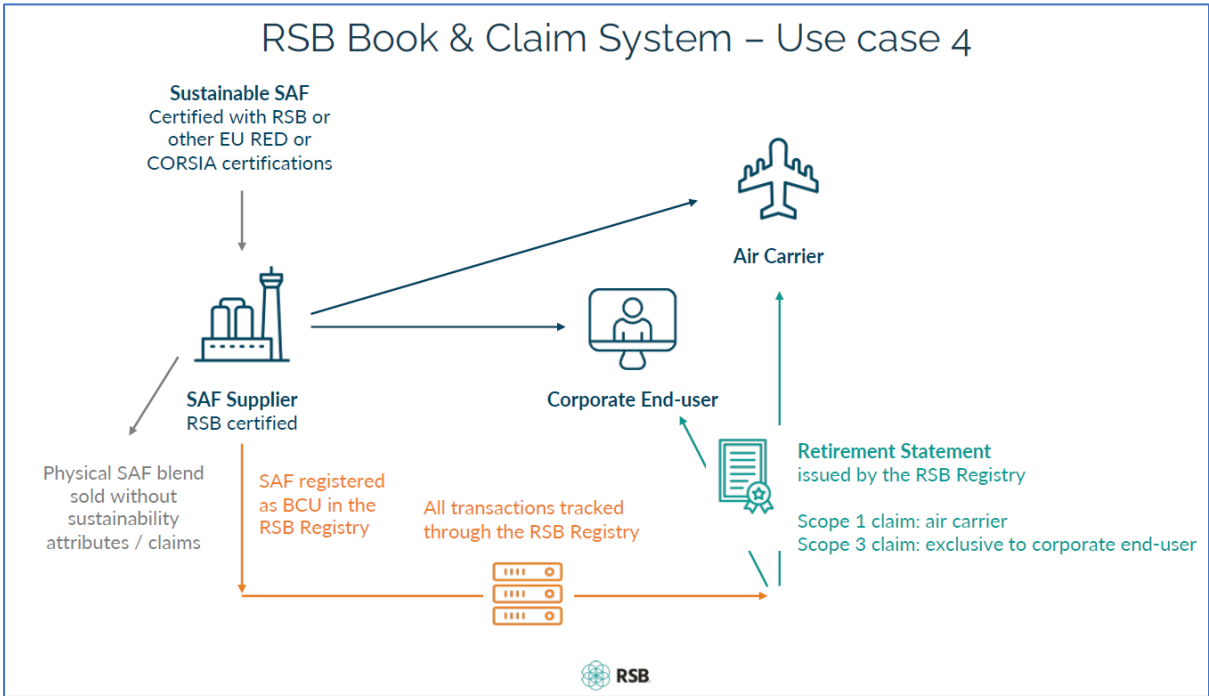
RSB Book & Claim System – Use case 4

**Sustainable SAF**
Certified with RSB or other EU RED or CORSIA certifications

Air Carrier

SAF Supplier
RSB certified

Corporate End-user

Physical SAF blend sold without sustainability attributes / claims

SAF registered as BCU in the RSB Registry

All transactions tracked through the RSB Registry

Retirement Statement
issued by the RSB Registry

Scope 1 claim: air carrier
Scope 3 claim: exclusive to corporate end-user

RSB